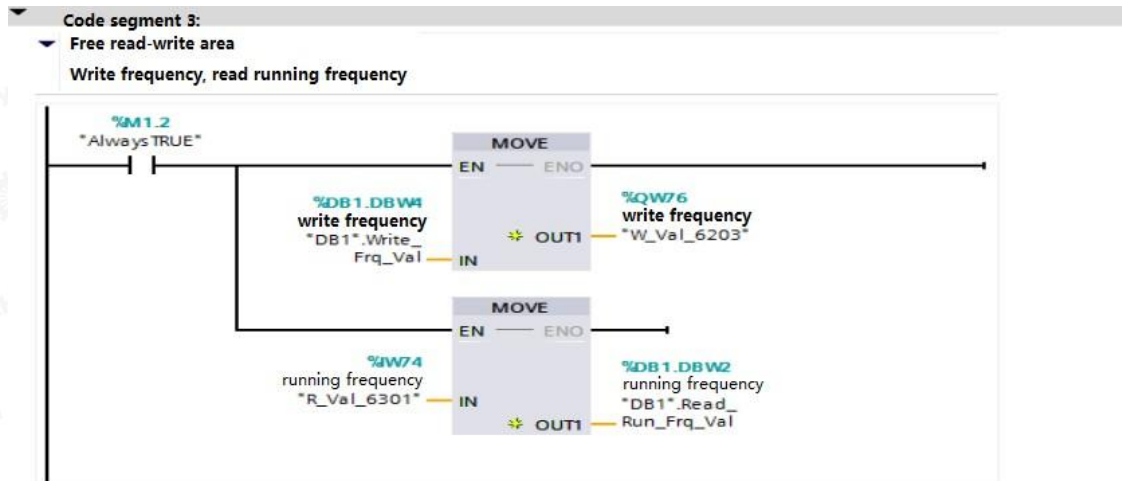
Code segment 3:

Free read-write area

Write frequency, read running frequency

%M1.2
"AlwaysTRUE"

MOVE
EN — ENO

%DB1.DBW4
write frequency
"DB1".Write_Frq_Val — IN

OUT1 — %QW76
write frequency
"W_Val_6203"

MOVE
EN — ENO

%IW74
running frequency
"R_Val_6301" — IN

OUT1 — %DB1.DBW2
running frequency
"DB1".Read_Run_Frq_Val